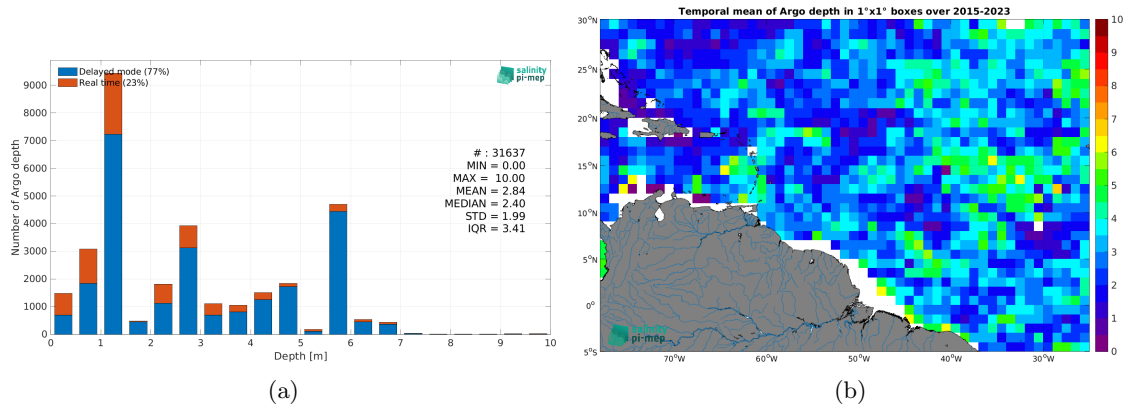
Delayed mode (77%)
Real time (23%)
salinity pi-mep

# : 31637
MIN = 0.00
MAX = 10.00
MEAN = 2.84
MEDIAN = 2.40
STD = 1.99
IQR = 3.41

Number of Argo depth
9000
8000
7000
6000
5000
4000
3000
2000
1000
0
0 1 2 3 4 5 6 7 8 9 10
Depth [m]

(a)

Temporal mean of Argo depth in 1°x1° boxes over 2015-2023

30°N
25°N
20°N
15°N
10°N
5°N
0°
5°S
70°W 60°W 50°W 40°W 30°W

10
9
8
7
6
5
4
3
2
1
0

salinity pi-mep

(b)